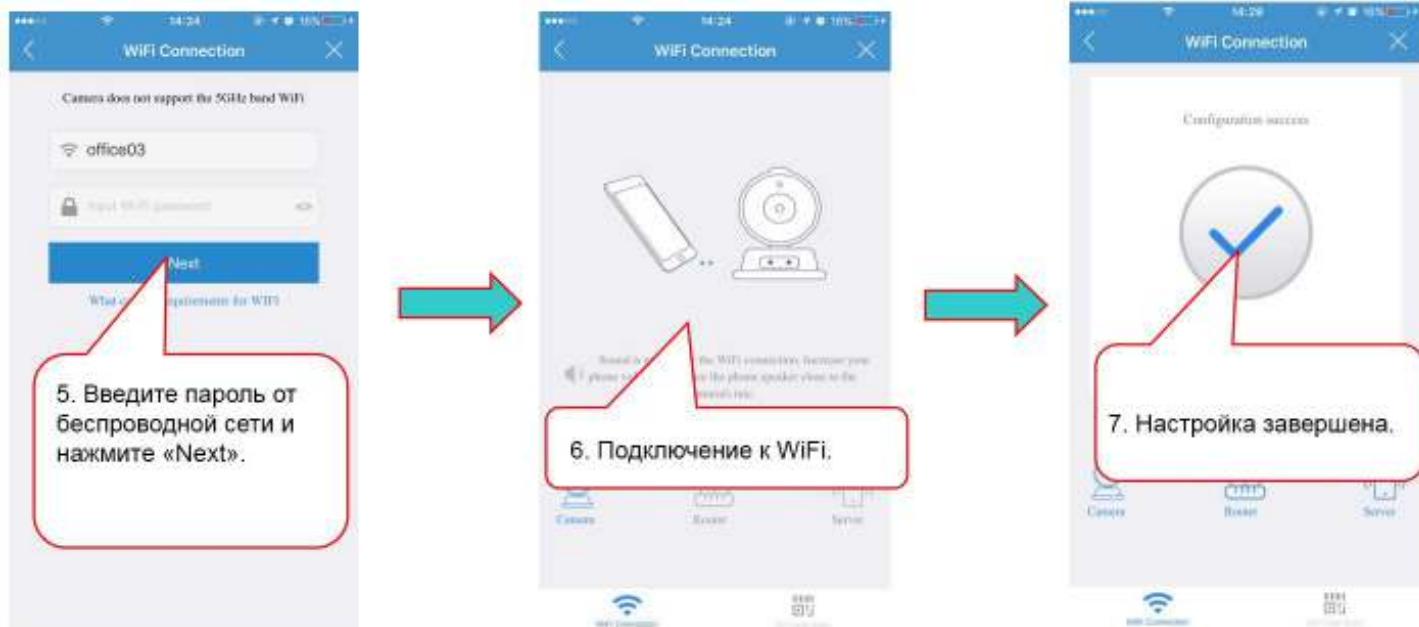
14:24

WiFi Connection

Camera does not support the 5GHz band WiFi

office03

Input WiFi password

Next

What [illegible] requirements for WiFi

5. Введите пароль от беспроводной сети и нажмите «Next».

14:24

WiFi Connection

Sound is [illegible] the WiFi connection. Increase your phone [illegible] the phone speaker close to the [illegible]

6. Подключение к WiFi.

Camera

Router

Server

14:28

WiFi Connection

Configuration success

7. Настройка завершена.

Camera

Router

Server

WiFi Connection